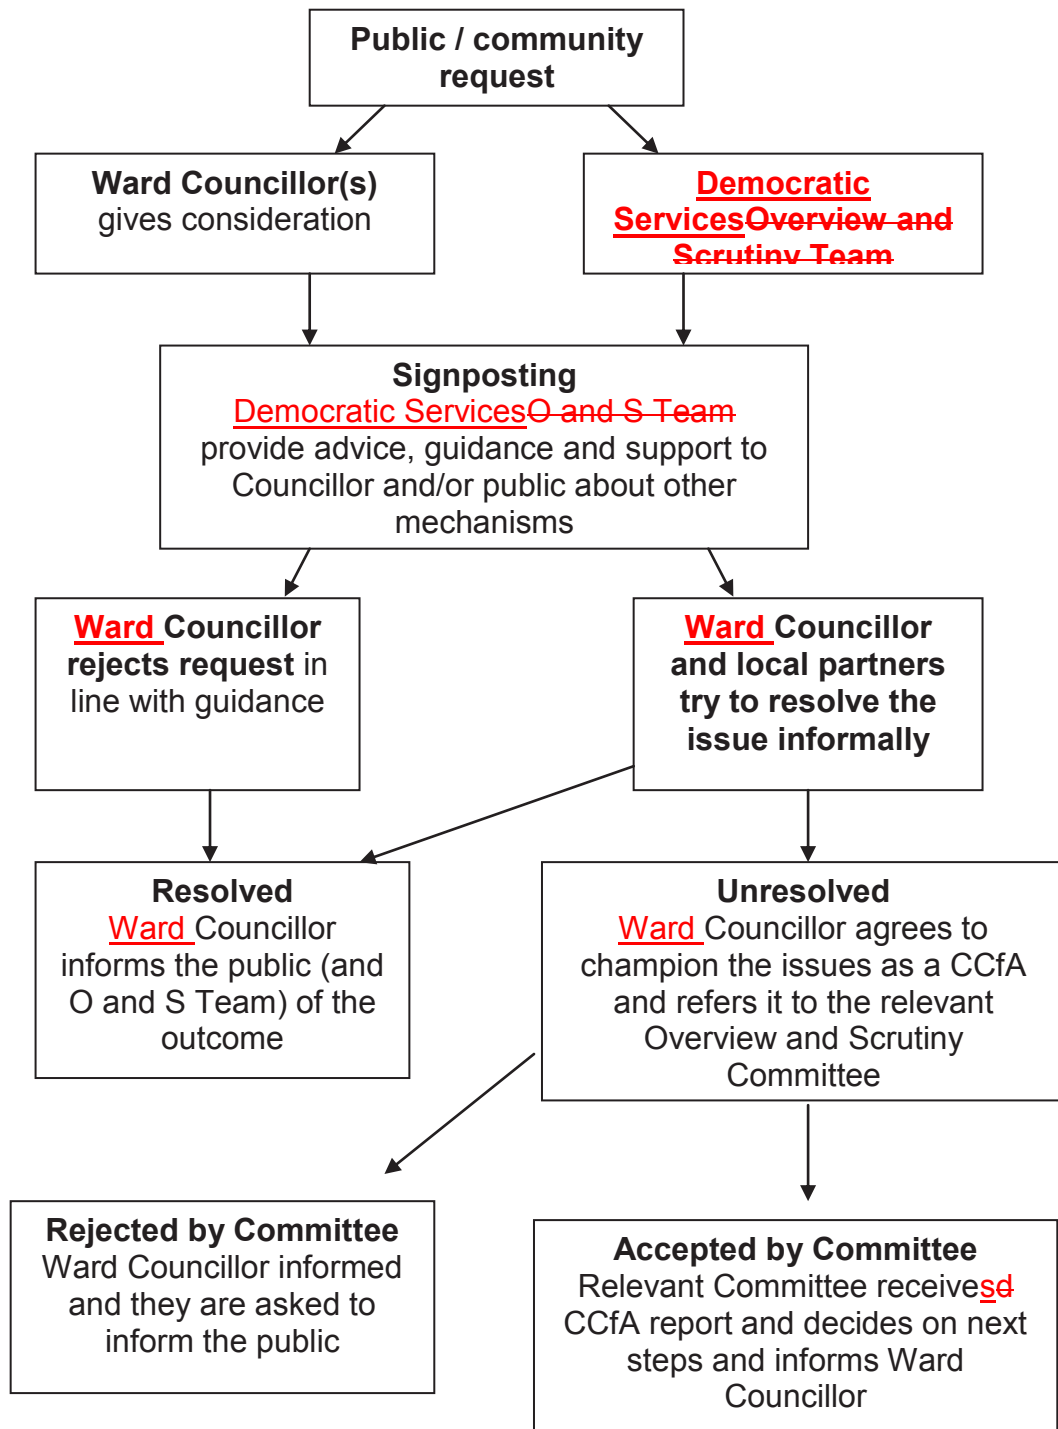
Public / community request

Ward Councillor(s) gives consideration

Democratic ServicesOverview and Scrutiny Team

Signposting
Democratic ServicesO and S Team provide advice, guidance and support to Councillor and/or public about other mechanisms

Ward Councillor rejects request in line with guidance

Ward Councillor and local partners try to resolve the issue informally

Resolved
Ward Councillor informs the public (and O and S Team) of the outcome

Unresolved
Ward Councillor agrees to champion the issues as a CCfA and refers it to the relevant Overview and Scrutiny Committee

Rejected by Committee
Ward Councillor informed and they are asked to inform the public

Accepted by Committee
Relevant Committee receivesd CCfA report and decides on next steps and informs Ward Councillor